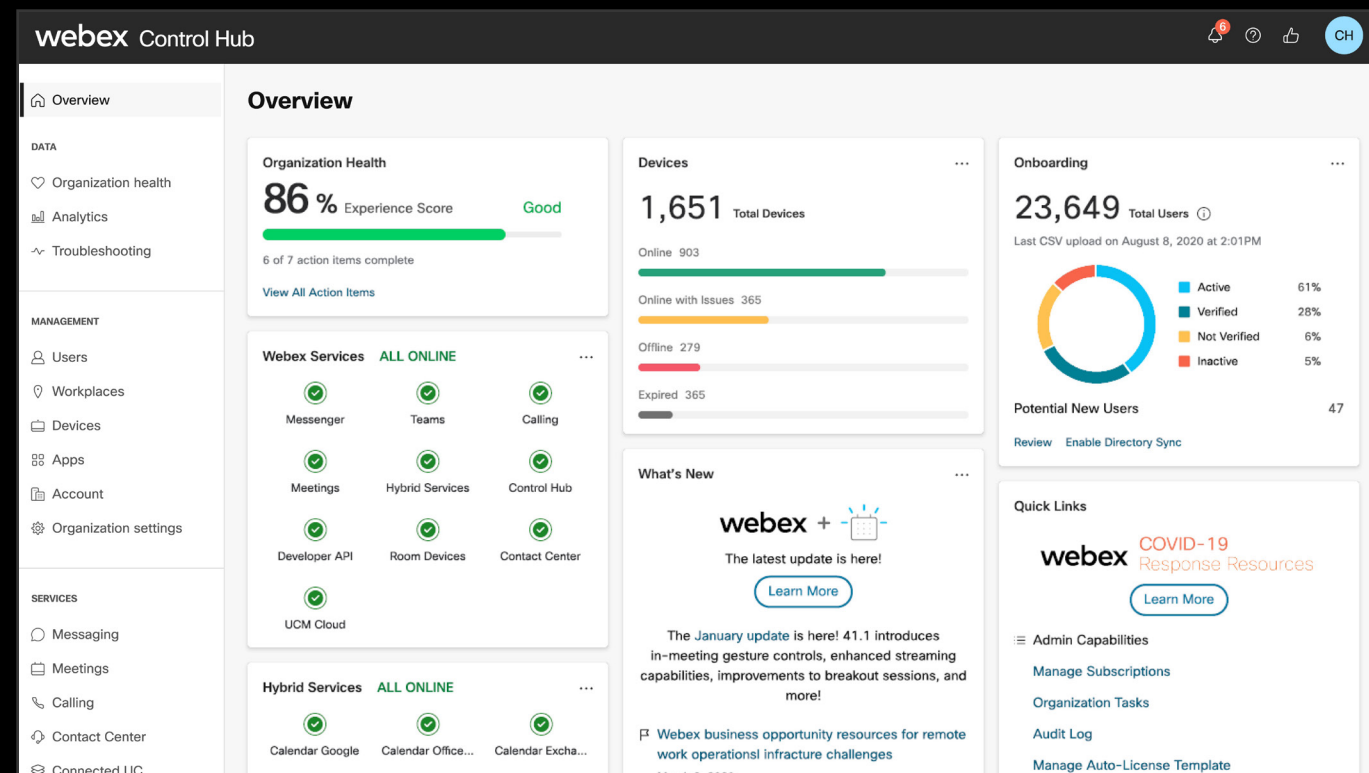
webex Control Hub

6

CH

Overview

DATA

Organization health

Analytics

Troubleshooting

MANAGEMENT

Users

Workplaces

Devices

Apps

Account

Organization settings

SERVICES

Messaging

Meetings

Calling

Contact Center

Connected UC

Overview

Organization Health

86 % Experience Score Good

6 of 7 action items complete

View All Action Items

Webex Services ALL ONLINE ···

Messenger Teams Calling

Meetings Hybrid Services Control Hub

Developer API Room Devices Contact Center

UCM Cloud

Hybrid Services ALL ONLINE ···

Calendar Google Calendar Office... Calendar Excha...

Devices ···

1,651 Total Devices

Online 903

Online with Issues 365

Offline 279

Expired 365

What's New ···

webex +

The latest update is here!

Learn More

The January update is here! 41.1 introduces in-meeting gesture controls, enhanced streaming capabilities, improvements to breakout sessions, and more!

Webex business opportunity resources for remote work operationsl infracture challenges

Onboarding ···

23,649 Total Users

Last CSV upload on August 8, 2020 at 2:01PM

| | |
|---|---|
| Active | 61% |
| Verified | 28% |
| Not Verified | 6% |
| Inactive | 5% |

Potential New Users 47

Review Enable Directory Sync

Quick Links

webex COVID-19 Response Resources

Learn More

Admin Capabilities

Manage Subscriptions

Organization Tasks

Audit Log

Manage Auto-License Template